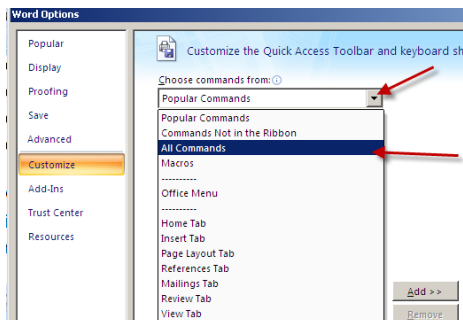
Word Options

Popular
Display
Proofing
Save
Advanced
Customize
Add-Ins
Trust Center
Resources

Customize the Quick Access Toolbar and keyboard sh

Choose commands from: ⓘ
Popular Commands

Popular Commands
Commands Not in the Ribbon
All Commands
Macros
----------
Office Menu
----------
Home Tab
Insert Tab
Page Layout Tab
References Tab
Mailings Tab
Review Tab
View Tab

Add >>
Remove